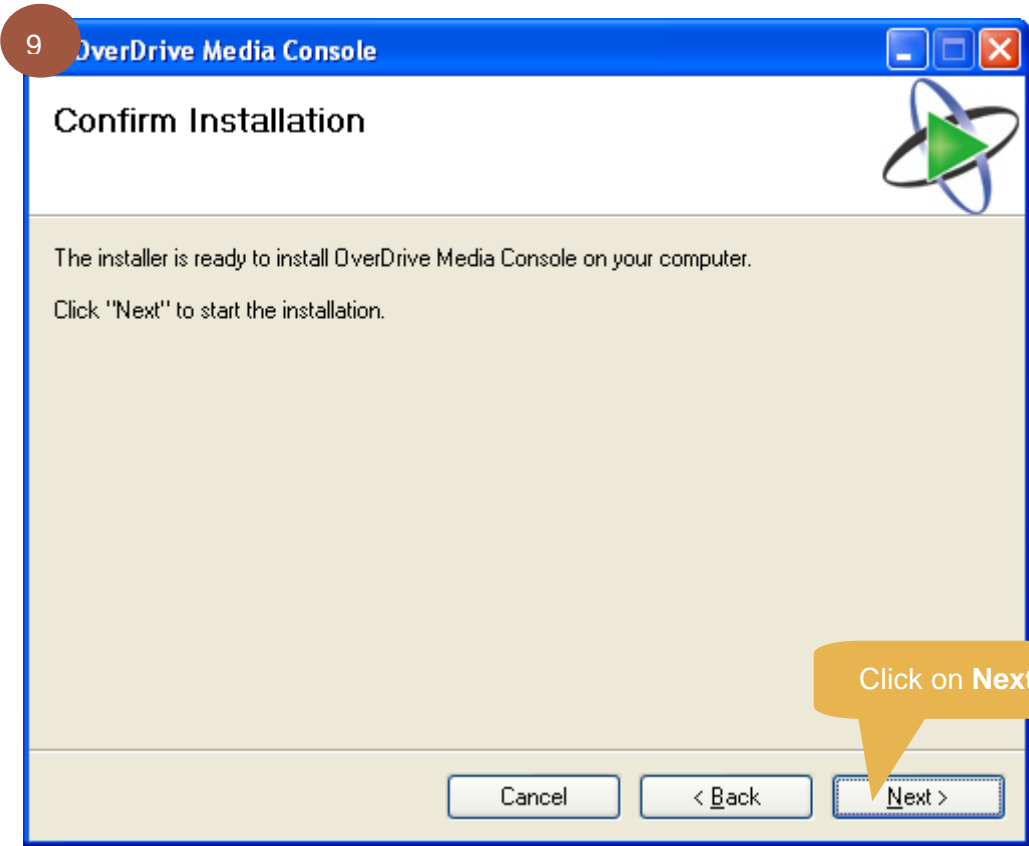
9

OverDrive Media Console

Confirm Installation

The installer is ready to install OverDrive Media Console on your computer.

Click "Next" to start the installation.

Click on **Next**

Cancel

< Back

Next >